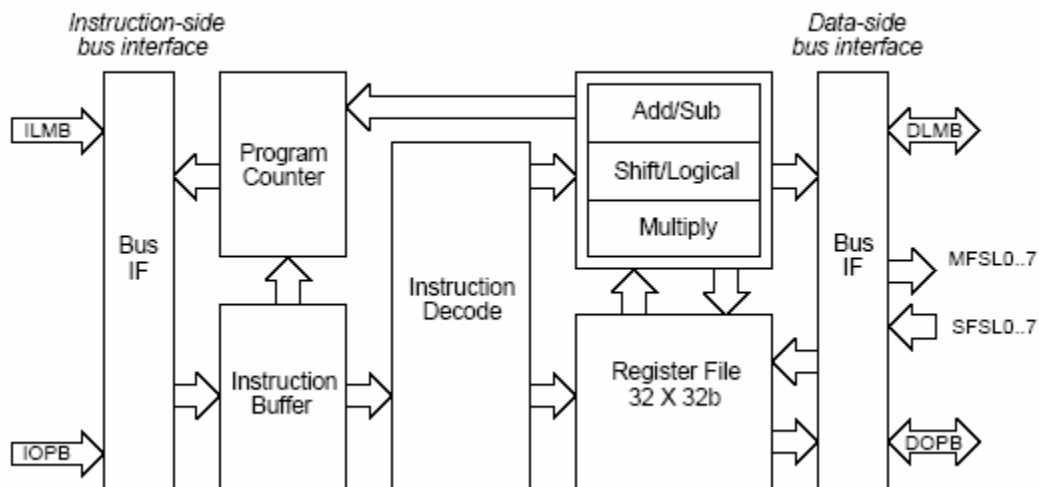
Instruction-side bus interface

Data-side bus interface

ILMB

Bus IF

Program Counter

Add/Sub

Shift/Logical

Multiply

DLMB

Instruction Decode

Bus IF

MFSL0..7

SFSL0..7

Instruction Buffer

Register File 32 X 32b

IOPB

DOPB